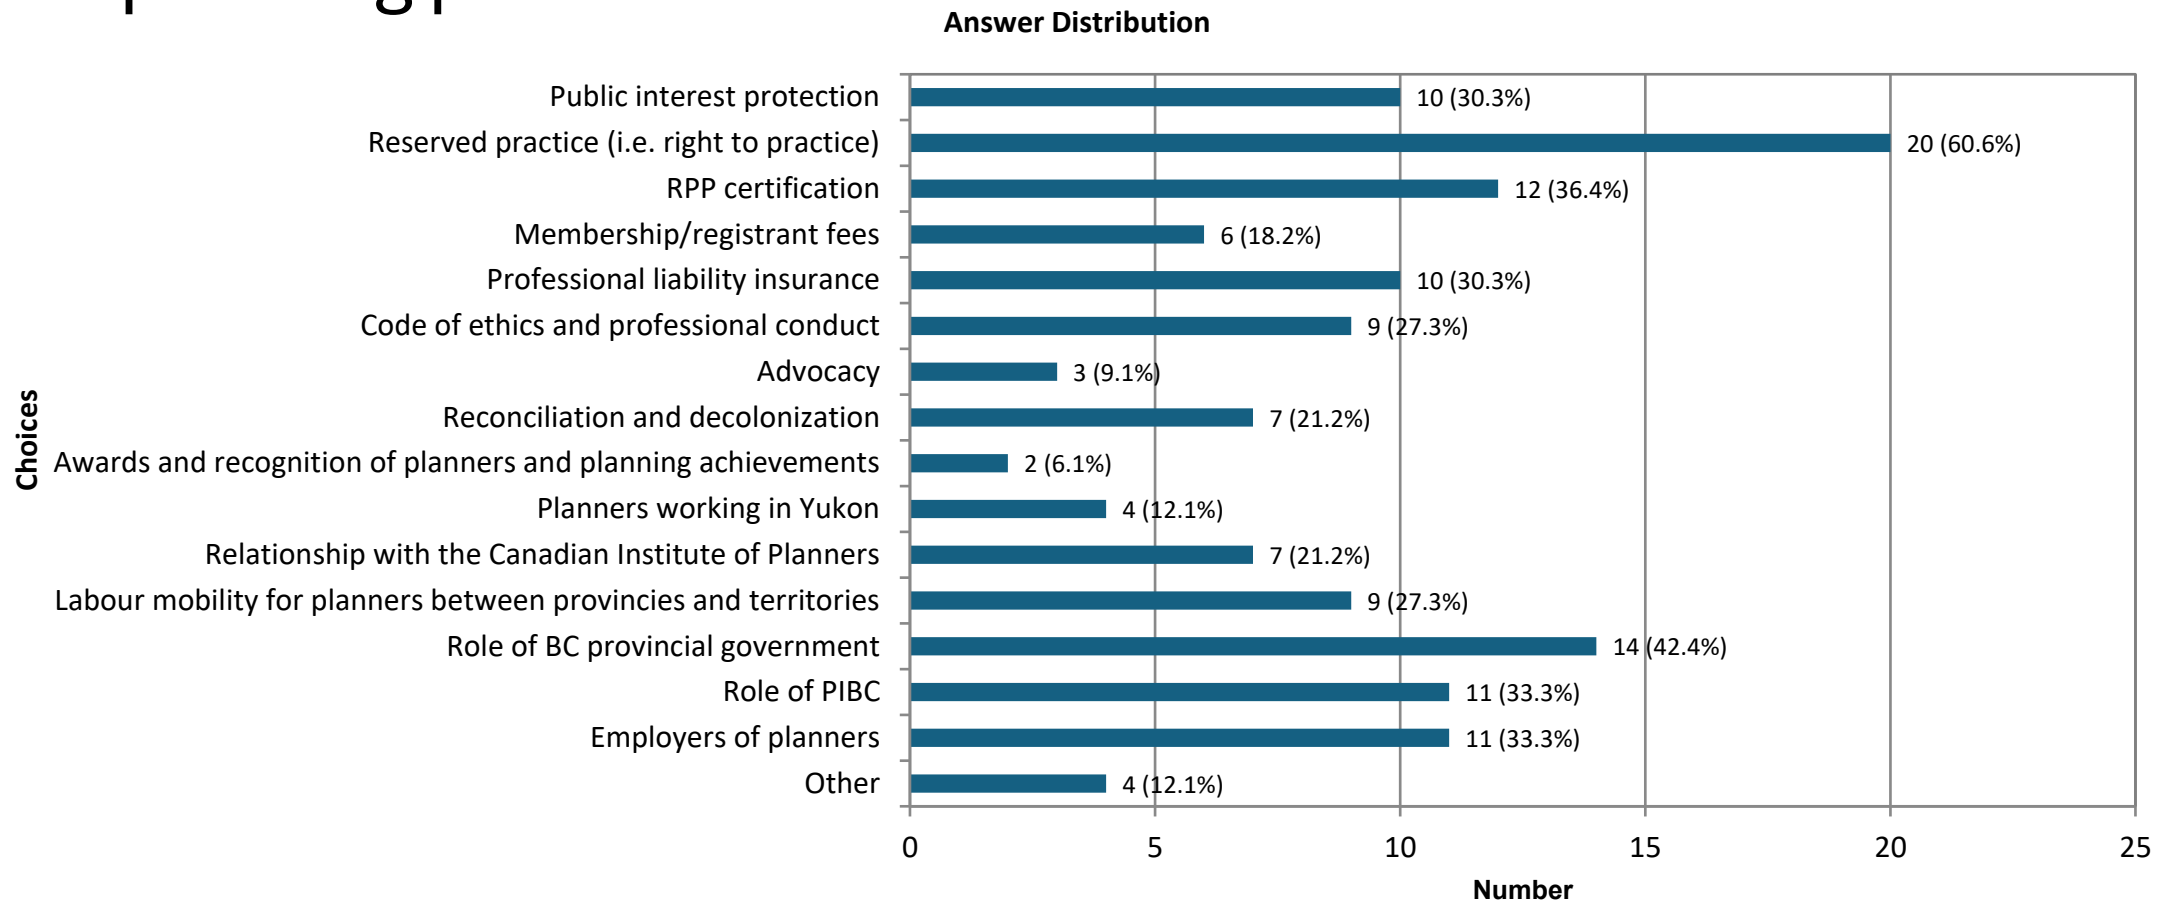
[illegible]

Answer Distribution

Choices

Public interest protection 10 (30.3%)
Reserved practice (i.e. right to practice) 20 (60.6%)
RPP certification 12 (36.4%)
Membership/registrant fees 6 (18.2%)
Professional liability insurance 10 (30.3%)
Code of ethics and professional conduct 9 (27.3%)
Advocacy 3 (9.1%)
Reconciliation and decolonization 7 (21.2%)
Awards and recognition of planners and planning achievements 2 (6.1%)
Planners working in Yukon 4 (12.1%)
Relationship with the Canadian Institute of Planners 7 (21.2%)
Labour mobility for planners between provincies and territories 9 (27.3%)
Role of BC provincial government 14 (42.4%)
Role of PIBC 11 (33.3%)
Employers of planners 11 (33.3%)
Other 4 (12.1%)

0 5 10 15 20 25

Number